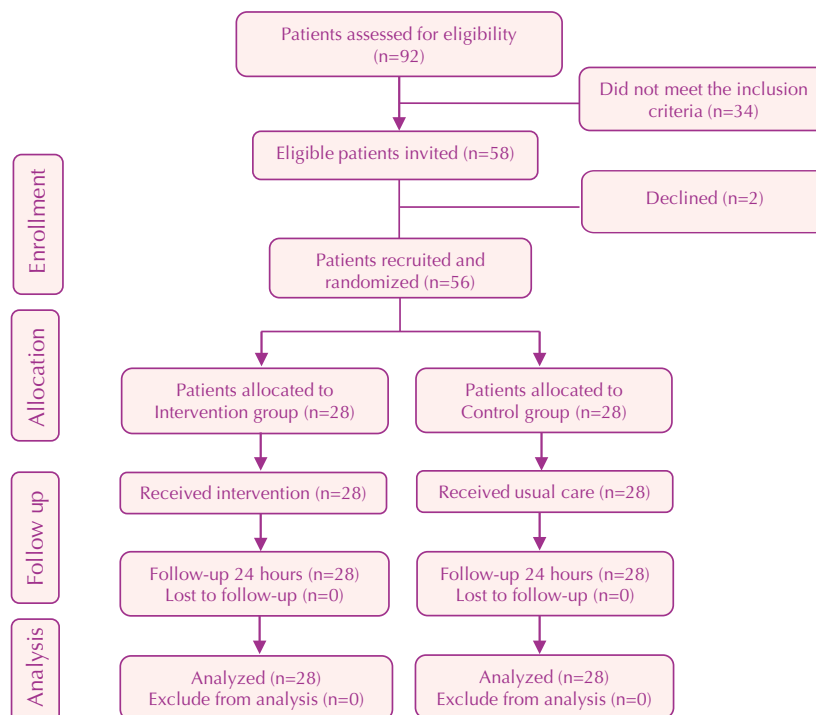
Enrollment

Patients assessed for eligibility (n=92)

Did not meet the inclusion criteria (n=34)

Eligible patients invited (n=58)

Declined (n=2)

Patients recruited and randomized (n=56)

Allocation

Patients allocated to Intervention group (n=28)

Patients allocated to Control group (n=28)

Follow up

Received intervention (n=28)

Received usual care (n=28)

Follow-up 24 hours (n=28)
Lost to follow-up (n=0)

Follow-up 24 hours (n=28)
Lost to follow-up (n=0)

Analysis

Analyzed (n=28)
Exclude from analysis (n=0)

Analyzed (n=28)
Exclude from analysis (n=0)